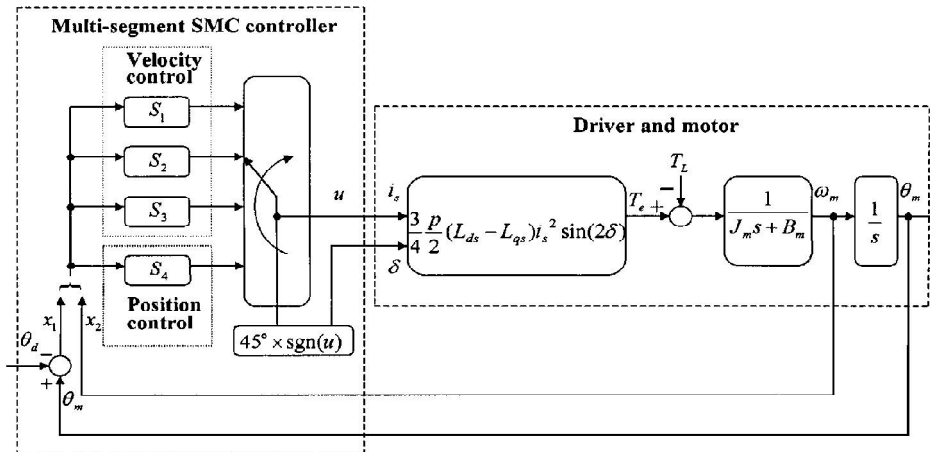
Multi-segment SMC controller

Velocity control

$S_1$

$S_2$

$S_3$

$S_4$

Position control

$u$

$45° \times \mathrm{sgn}(u)$

Driver and motor

$i_s$

$\delta$

$\frac{3}{4}\frac{p}{2}(L_{ds}-L_{qs})i_s{}^2\sin(2\delta)$

$T_e$ +

$T_L$

−

$\frac{1}{J_m s+B_m}$

$\omega_m$

$\frac{1}{s}$

$\theta_m$

$\theta_d$

−

+

$\theta_m$

$x_1$

$x_2$